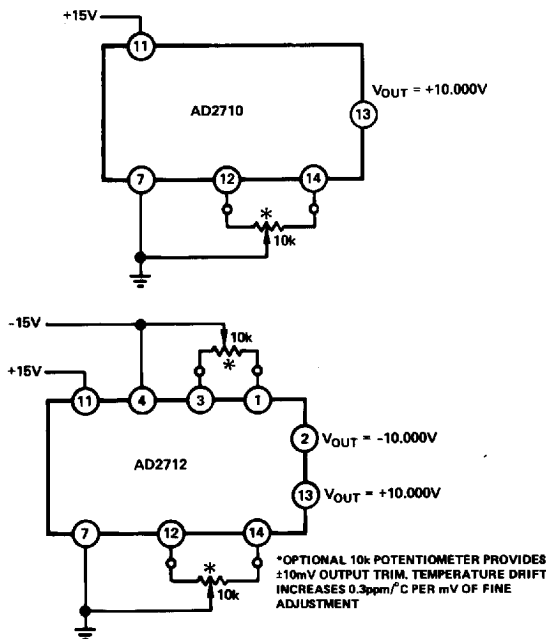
+15V

11

AD2710

13

$V_{OUT}$ = +10.000V

7

12

14

*

10k

-15V

10k

*

+15V

11

4

3

1

2

$V_{OUT}$ = -10.000V

AD2712

13

$V_{OUT}$ = +10.000V

7

12

14

*

10k

*OPTIONAL 10k POTENTIOMETER PROVIDES ±10mV OUTPUT TRIM. TEMPERATURE DRIFT INCREASES 0.3ppm/°C PER mV OF FINE ADJUSTMENT